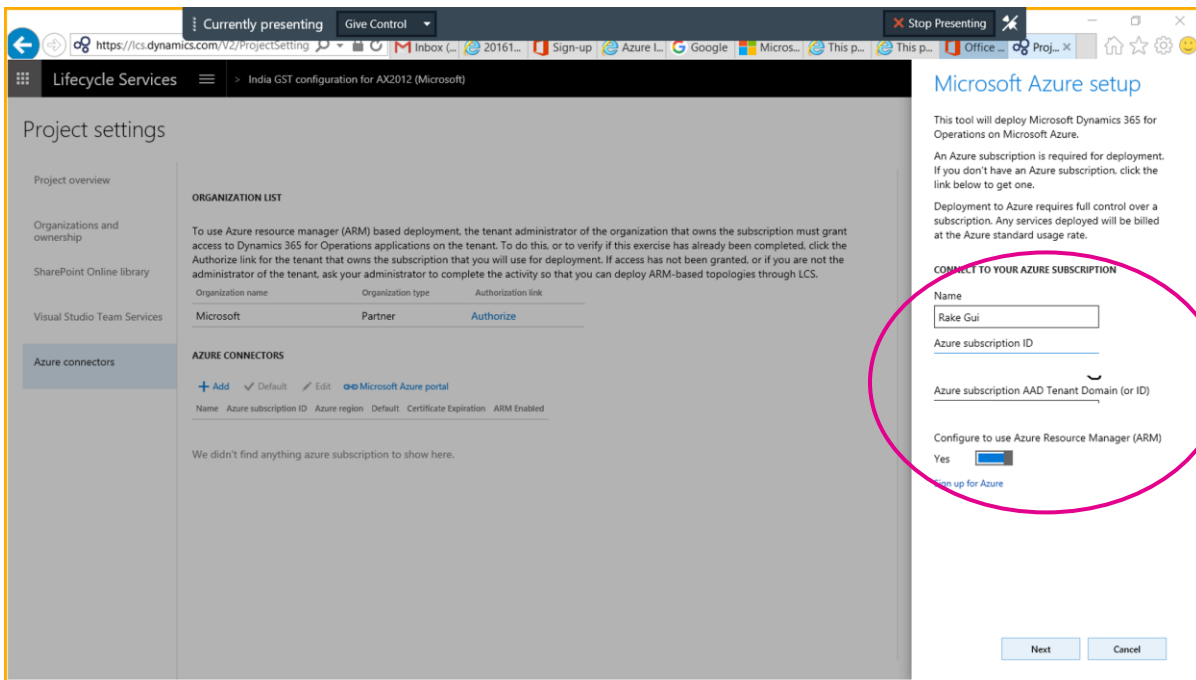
Currently presenting Give Control

Stop Presenting

https://lcs.dynamics.com/V2/ProjectSetting

Inbox (... 20161... Sign-up Azure I... Google Micros... This p... This p... Office ... Proj...

Lifecycle Services

> India GST configuration for AX2012 (Microsoft)

Project settings

Project overview

Organizations and ownership

SharePoint Online library

Visual Studio Team Services

Azure connectors

ORGANIZATION LIST

To use Azure resource manager (ARM) based deployment, the tenant administrator of the organization that owns the subscription must grant access to Dynamics 365 for Operations applications on the tenant. To do this, or to verify if this exercise has already been completed, click the Authorize link for the tenant that owns the subscription that you will use for deployment. If access has not been granted, or if you are not the administrator of the tenant, ask your administrator to complete the activity so that you can deploy ARM-based topologies through LCS.

| Organization name | Organization type | Authorization link |
|---|---|---|
| Microsoft | Partner | Authorize |

AZURE CONNECTORS

+ Add Default Edit Microsoft Azure portal

| Name | Azure subscription ID | Azure region | Default | Certificate Expiration | ARM Enabled |
|---|---|---|---|---|---|

We didn't find anything azure subscription to show here.

Microsoft Azure setup

This tool will deploy Microsoft Dynamics 365 for Operations on Microsoft Azure.

An Azure subscription is required for deployment. If you don't have an Azure subscription, click the link below to get one.

Deployment to Azure requires full control over a subscription. Any services deployed will be billed at the Azure standard usage rate.

CONNECT TO YOUR AZURE SUBSCRIPTION

Name

Rake Gui

Azure subscription ID

Azure subscription AAD Tenant Domain (or ID)

Configure to use Azure Resource Manager (ARM)

Yes

Sign up for Azure

Next Cancel